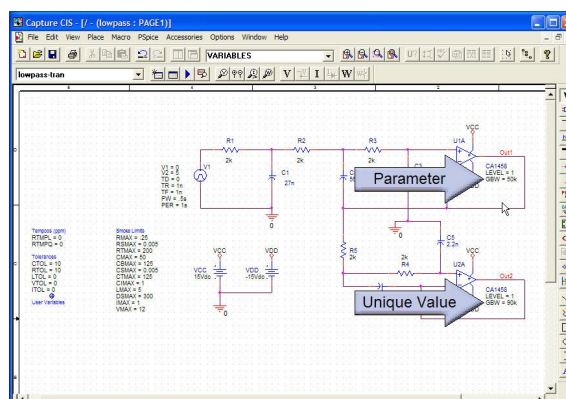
Capture CIS - [/ - (lowpass : PAGE1)]

File Edit View Place Macro PSpice Accessories Options Window Help

VARIABLES

lowpass-tran

V T I W

R1
2k

R2
2k

R3
2k

U1A

VCC

Out1

V1

V1 = 0
V2 = 5
TD = 0
TR = 1n
TF = 1n
PW = .5s
PER = 1s

C1
27n

0

Parameter

CA1458
LEVEL = 1
GBW = 50k

Tempcos (ppm)
RTMPL = 0
RTMPQ = 0

Tolerances
CTOL = 10
RTOL = 10
LTOL = 0
VTOL = 0
ITOL = 0
User Variables

Smoke Limits
RMAX = .25
RSMAX = 0.005
RTMAX = 200
CMAX = 50
CBMAX = 125
CSMAX = 0.005
CTMAX = 125
CIMAX = 1
LMAX = 5
DSMAX = 300
IMAX = 1
VMAX = 12

VCC
VCC
15Vdc

VDD
VDD
-15Vdc

0

R5
2k

0

C5
2.2n

2k
R4

U2A

Out2

Unique Value

CA1458
LEVEL = 1
GBW = 50k